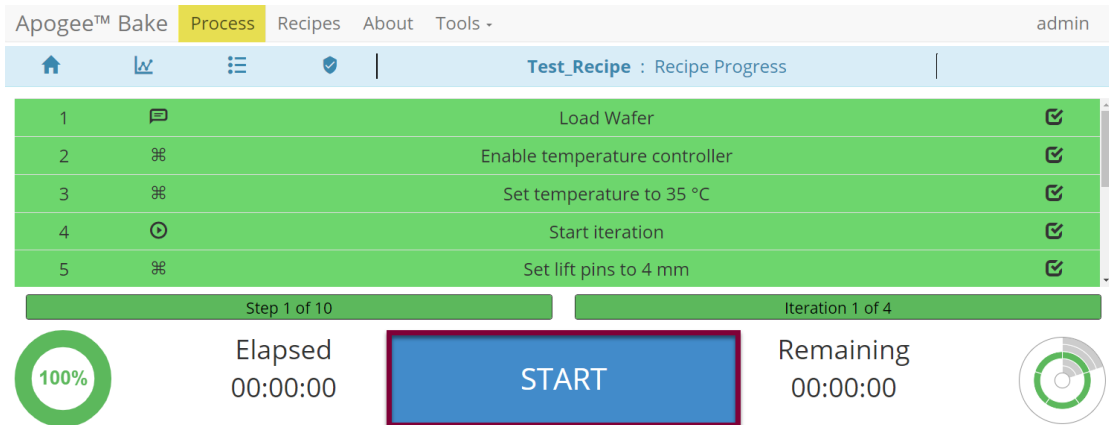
Apogee™ Bake Process Recipes About Tools admin

Test_Recipe : Recipe Progress

| 1 | Load Wafer |
|---|---|
| 2 | Enable temperature controller |
| 3 | Set temperature to 35 °C |
| 4 | Start iteration |
| 5 | Set lift pins to 4 mm |

Step 1 of 10

Iteration 1 of 4

100%

Elapsed
00:00:00

START

Remaining
00:00:00